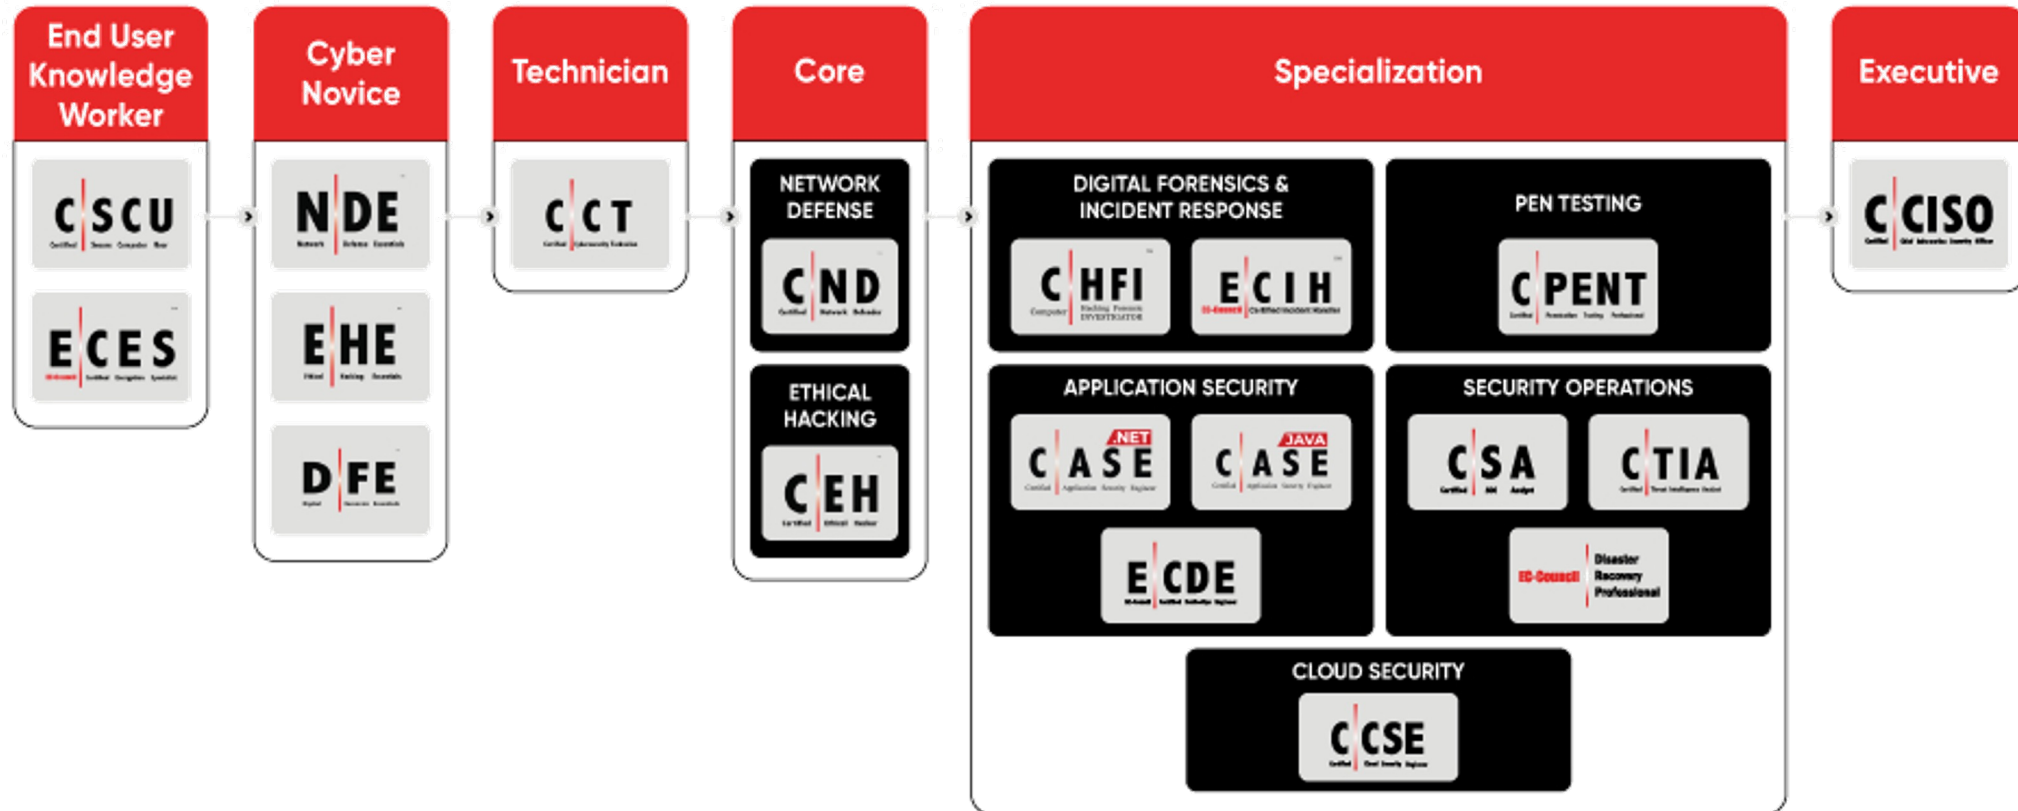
End User Knowledge Worker

C|SCU

E|CES

Cyber Novice

N|DE

E|HE

D|FE

Technician

C|CT

Core

NETWORK DEFENSE

C|ND

ETHICAL HACKING

C|EH

Specialization

DIGITAL FORENSICS & INCIDENT RESPONSE

C|HFI

E|CIH

PEN TESTING

C|PENT

APPLICATION SECURITY

C|ASE .NET

C|ASE JAVA

E|CDE

SECURITY OPERATIONS

C|SA

C|TIA

EC-Council | Disaster Recovery Professional

CLOUD SECURITY

C|CSE

Executive

C|CISO